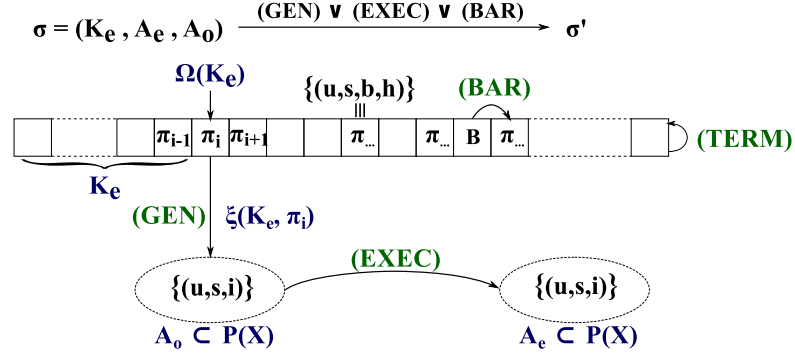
$\sigma = (K_e, A_e, A_o)$ $\xrightarrow{(GEN) \vee (EXEC) \vee (BAR)}$ $\sigma'$

$\Omega(K_e)$

$\{(u,s,b,h)\}$

(BAR)

$\pi_{i-1}$ $\pi_i$ $\pi_{i+1}$ $\pi_{...}$ $\pi_{...}$ B $\pi_{...}$

(TERM)

$K_e$

(GEN) $\xi(K_e, \pi_i)$

(EXEC)

$\{(u,s,i)\}$

$\{(u,s,i)\}$

$A_o \subset P(X)$

$A_e \subset P(X)$